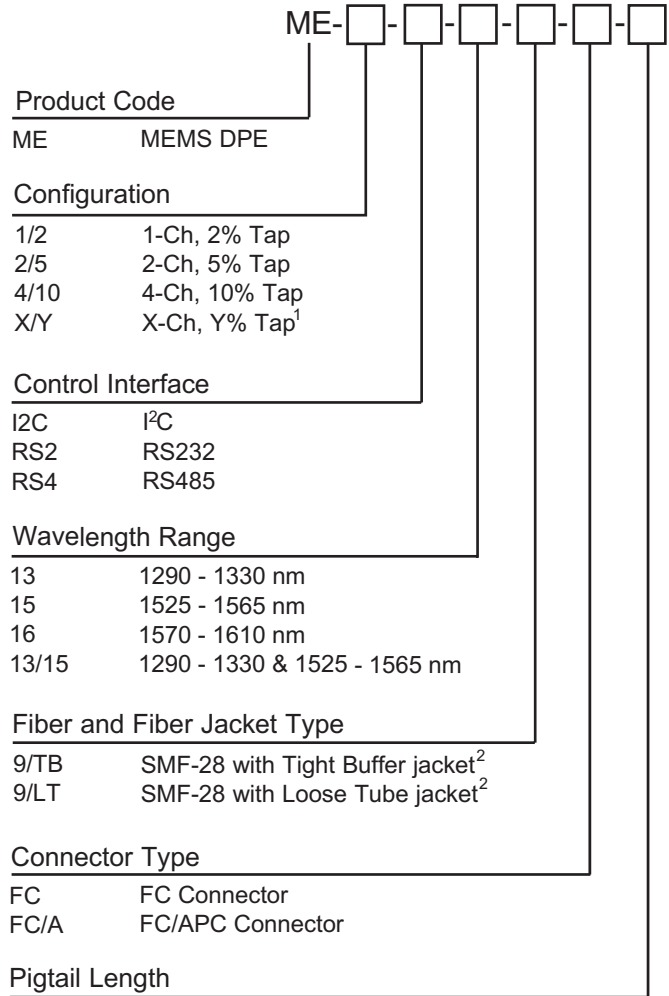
ME-□-□-□-□-□-□

Product Code

ME MEMS DPE

Configuration

1/2 1-Ch, 2% Tap
2/5 2-Ch, 5% Tap
4/10 4-Ch, 10% Tap
X/Y X-Ch, Y% Tap$^1$

Control Interface

I2C I$^2$C
RS2 RS232
RS4 RS485

Wavelength Range

13 1290 - 1330 nm
15 1525 - 1565 nm
16 1570 - 1610 nm
13/15 1290 - 1330 & 1525 - 1565 nm

Fiber and Fiber Jacket Type

9/TB SMF-28 with Tight Buffer jacket$^2$
9/LT SMF-28 with Loose Tube jacket$^2$

Connector Type

FC FC Connector
FC/A FC/APC Connector

Pigtail Length